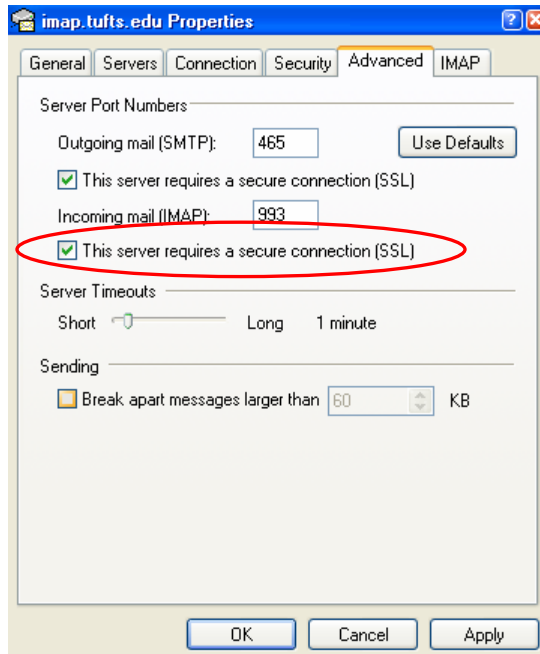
imap.tufts.edu Properties

?
X

General
Servers
Connection
Security
Advanced
IMAP

Server Port Numbers

Outgoing mail (SMTP): 465
Use Defaults

This server requires a secure connection (SSL)

Incoming mail (IMAP): 993

This server requires a secure connection (SSL)

Server Timeouts

Short Long 1 minute

Sending

Break apart messages larger than 60 KB

OK
Cancel
Apply